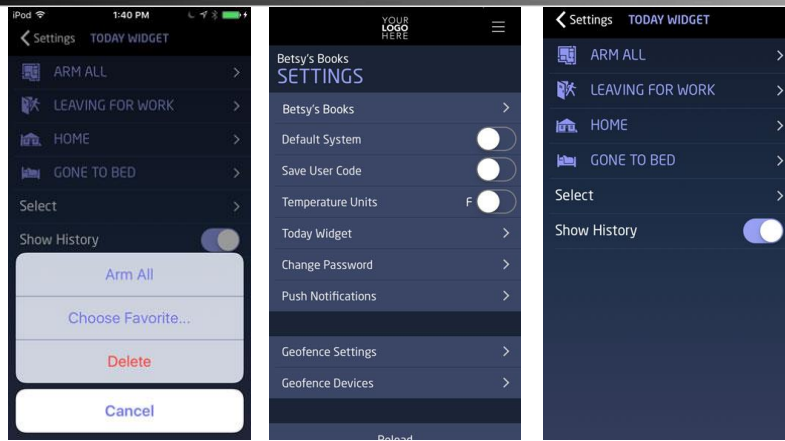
iPod 1:40 PM
Settings TODAY WIDGET
ARM ALL
LEAVING FOR WORK
HOME
GONE TO BED
Select
Show History
Arm All
Choose Favorite...
Delete
Cancel

YOUR LOGO HERE
Betsy's Books
SETTINGS
Betsy's Books
Default System
Save User Code
Temperature Units F
Today Widget
Change Password
Push Notifications
Geofence Settings
Geofence Devices
Reload

Settings TODAY WIDGET
ARM ALL
LEAVING FOR WORK
HOME
GONE TO BED
Select
Show History